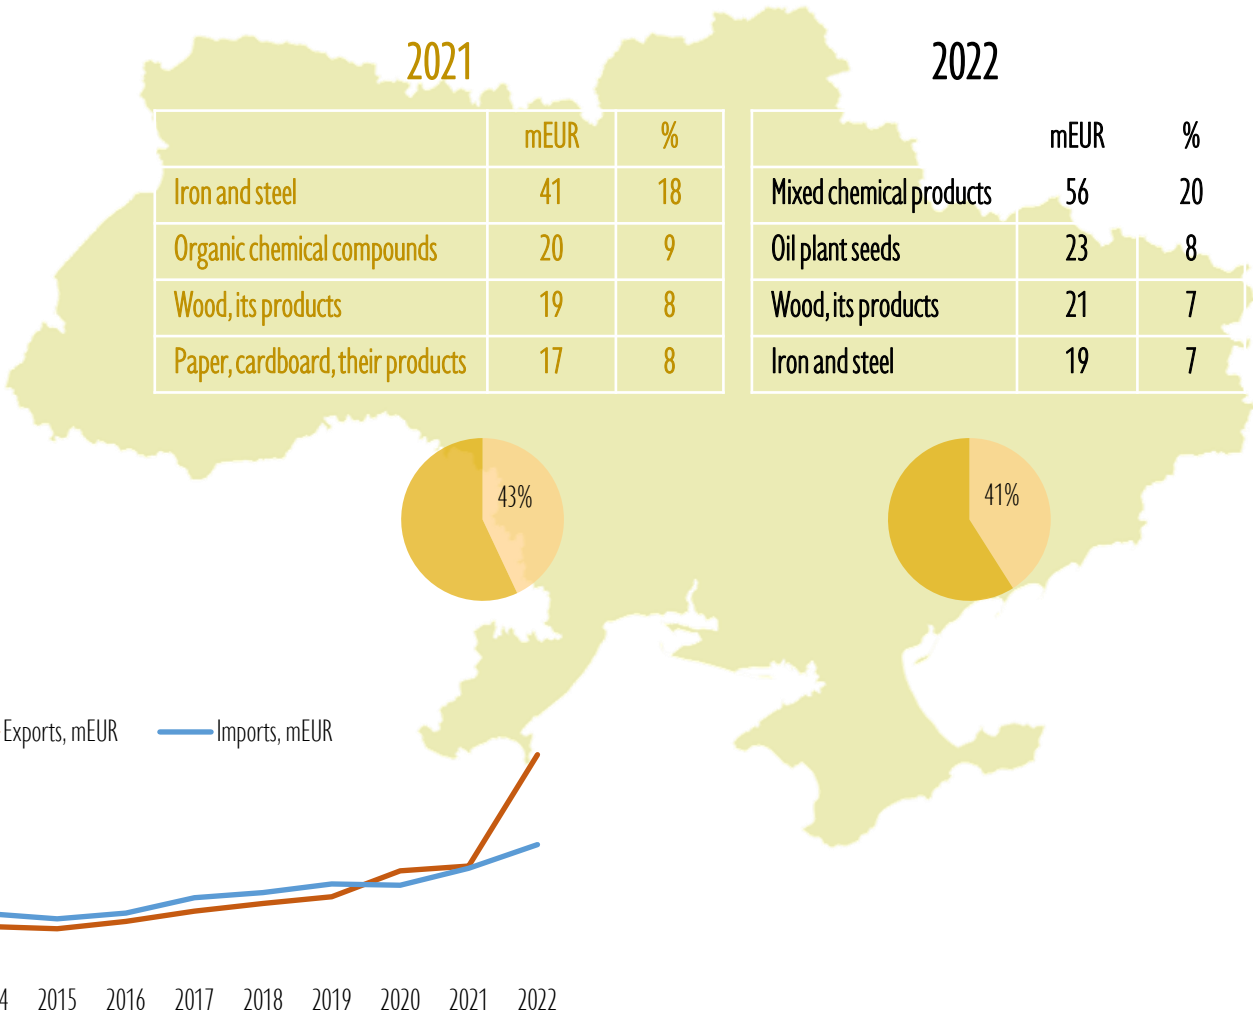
2021

| | mEUR | % |
|---|---|---|
| Iron and steel | 41 | 18 |
| Organic chemical compounds | 20 | 9 |
| Wood, its products | 19 | 8 |
| Paper, cardboard, their products | 17 | 8 |

2022

| | mEUR | % |
|---|---|---|
| Mixed chemical products | 56 | 20 |
| Oil plant seeds | 23 | 8 |
| Wood, its products | 21 | 7 |
| Iron and steel | 19 | 7 |

43%

41%

Exports, mEUR Imports, mEUR

4 2015 2016 2017 2018 2019 2020 2021 2022